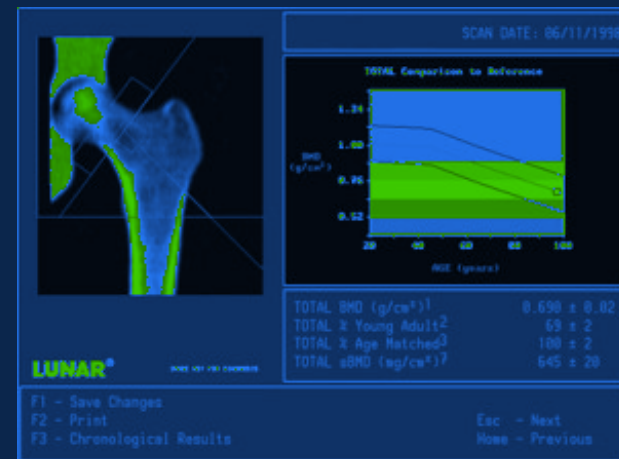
SCAN DATE: 06/11/1990

TOTAL Comparison to Reference

1.24
1.08
0.76
0.52

BMD
(g/cm²)

20 40 60 80 100

AGE (years)

TOTAL BMD (g/cm²)$^1$ 0.690 ± 0.02
TOTAL % Young Adult$^2$ 69 ± 2
TOTAL % Age Matched$^3$ 100 ± 2
TOTAL sBMD (mg/cm²)$^7$ 645 ± 20

LUNAR®

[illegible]

F1 - Save Changes
F2 - Print
F3 - Chronological Results

Esc - Next
Home - Previous